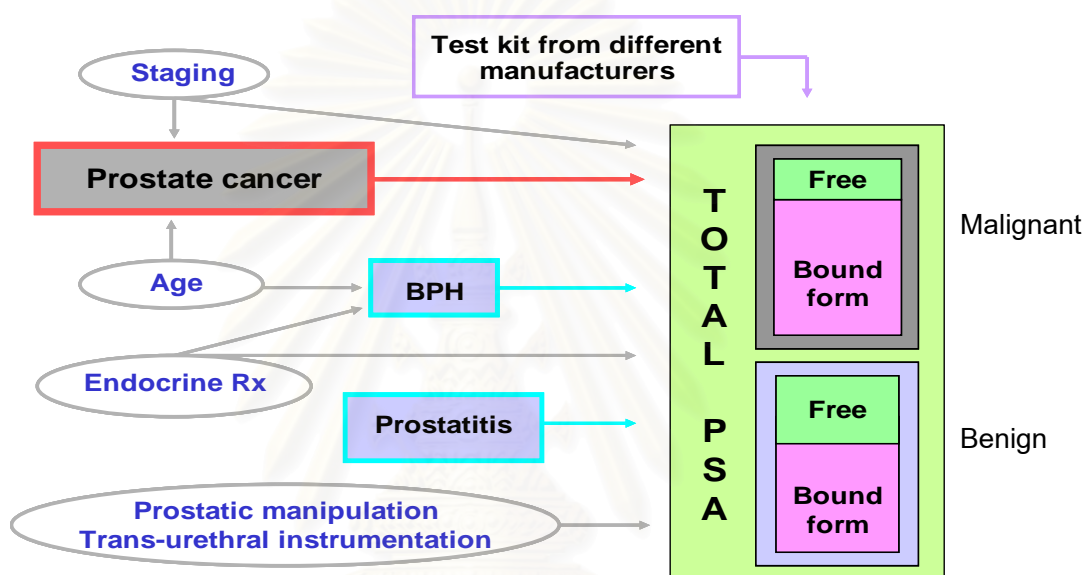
Test kit from different manufacturers

Staging

Prostate cancer

Age

BPH

Endocrine Rx

Prostatitis

Prostatic manipulation
Trans-urethral instrumentation

TOTAL PSA

Free

Bound form

Malignant

Free

Bound form

Benign